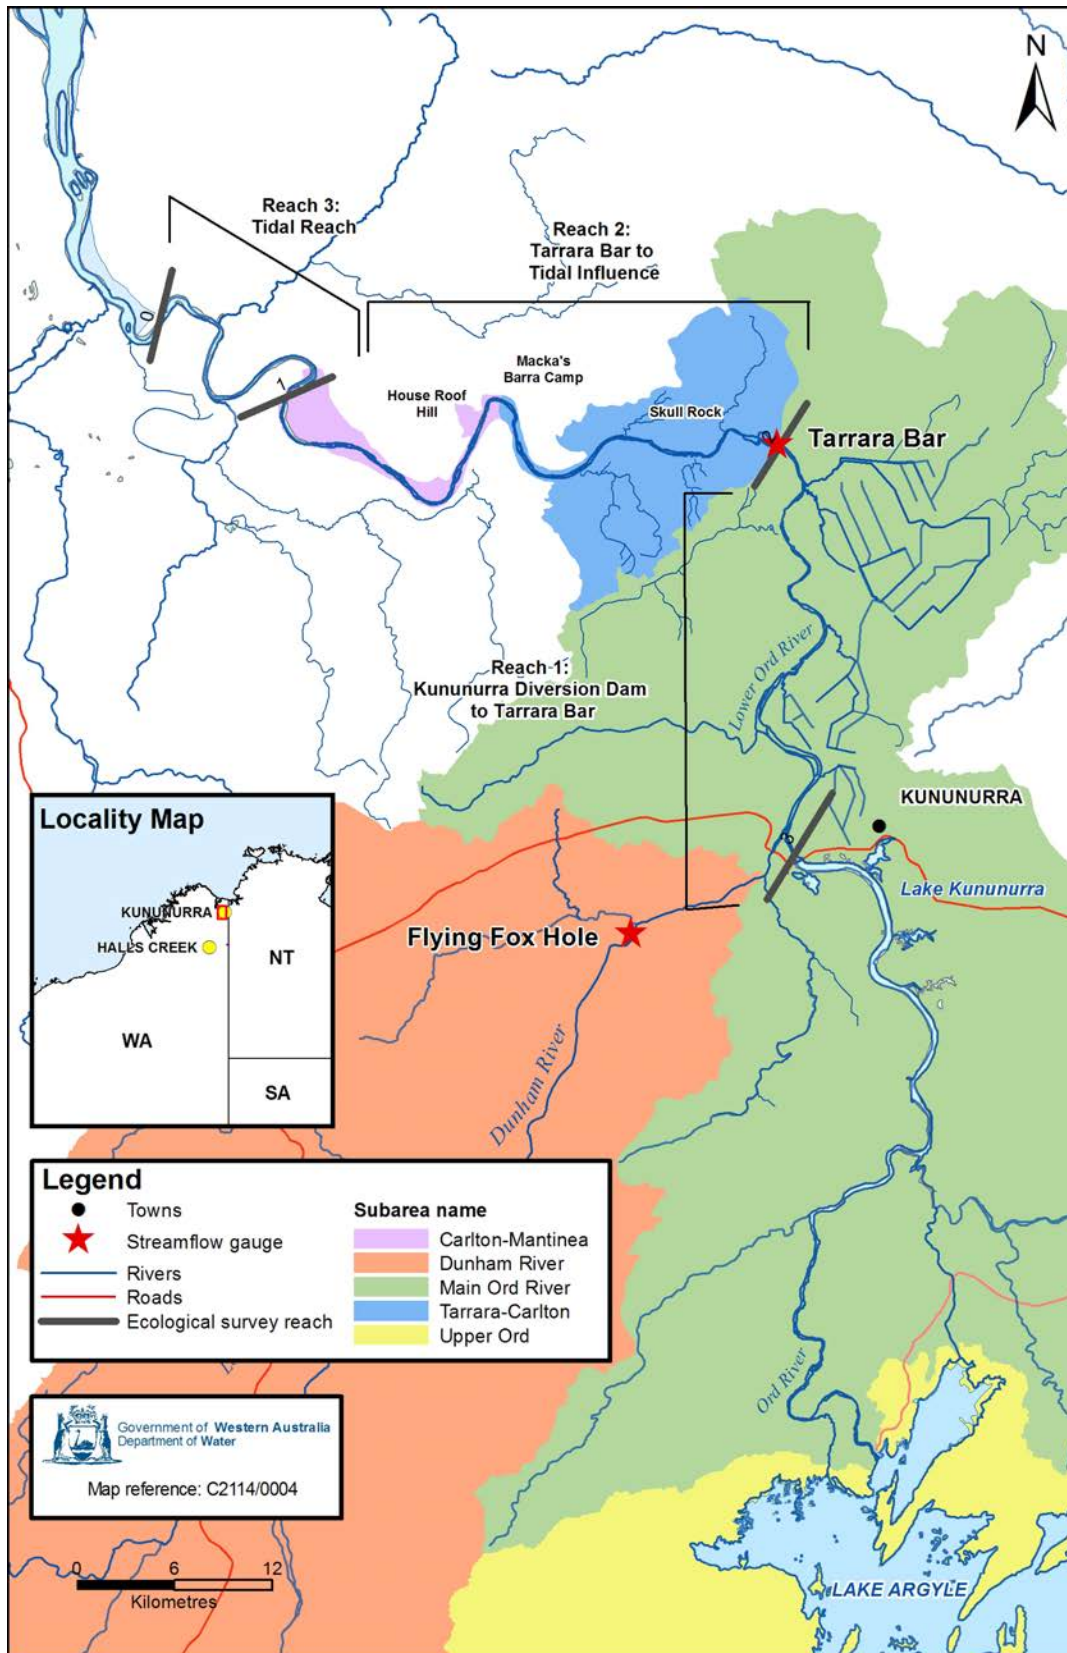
N

Reach 3:
Tidal Reach

Reach 2:
Tarrara Bar to
Tidal Influence

0

1

Macka's
Barra Camp

House Roof
Hill

Skull Rock

Tarrara Bar

Reach 1:
Kununurra Diversion Dam
to Tarrara Bar

Lower Ord River

KUNUNURRA

Lake Kununurra

Flying Fox Hole

Dunham River

Ord River

LAKE ARGYLE

Locality Map

KUNUNURRA

HALLS CREEK

NT

WA

SA

Legend

Towns

Streamflow gauge

Rivers

Roads

Ecological survey reach

Subarea name

Carlton-Mantinea

Dunham River

Main Ord River

Tarrara-Carlton

Upper Ord

Government of Western Australia
Department of Water

Map reference: C2114/0004

0 6 12

Kilometres